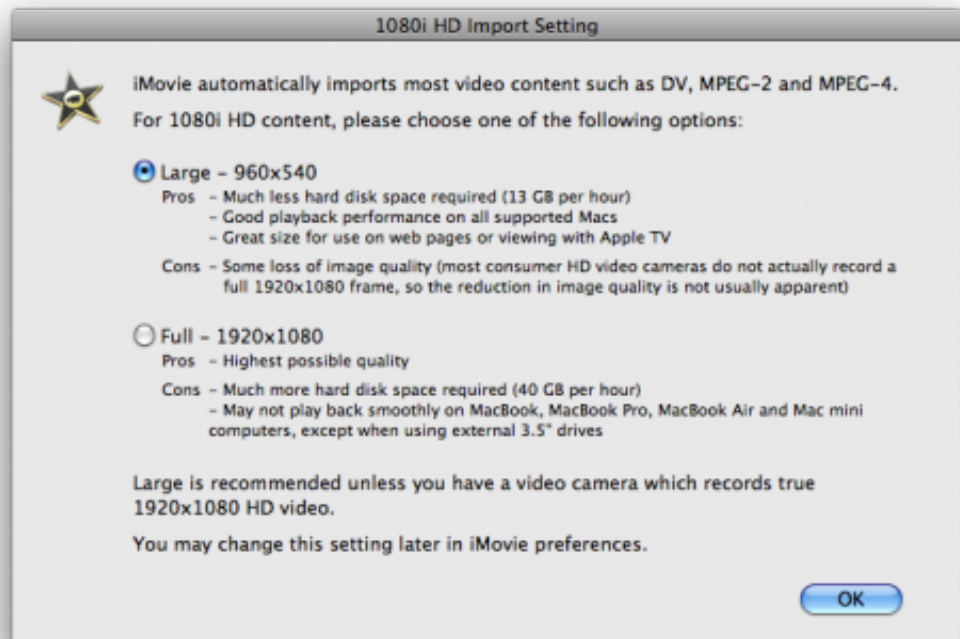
1080i HD Import Setting

iMovie automatically imports most video content such as DV, MPEG-2 and MPEG-4.

For 1080i HD content, please choose one of the following options:

Large - 960x540
Pros - Much less hard disk space required (13 GB per hour)
- Good playback performance on all supported Macs
- Great size for use on web pages or viewing with Apple TV

Cons - Some loss of image quality (most consumer HD video cameras do not actually record a full 1920x1080 frame, so the reduction in image quality is not usually apparent)

Full - 1920x1080
Pros - Highest possible quality

Cons - Much more hard disk space required (40 GB per hour)
- May not play back smoothly on MacBook, MacBook Pro, MacBook Air and Mac mini computers, except when using external 3.5" drives

Large is recommended unless you have a video camera which records true 1920x1080 HD video.

You may change this setting later in iMovie preferences.

OK